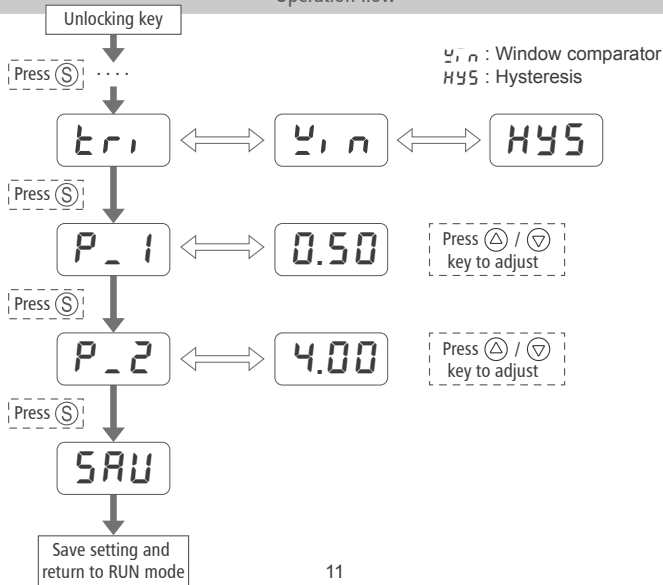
Operation flow

Unlocking key

Press (S) ····

yin : Window comparator
HYS : Hysteresis

tri ⟺ yin ⟺ HYS

Press (S)

P_1 ⟺ 0.50

Press △ / ▽ key to adjust

Press (S)

P_2 ⟺ 4.00

Press △ / ▽ key to adjust

Press (S)

SAU

Save setting and return to RUN mode

11